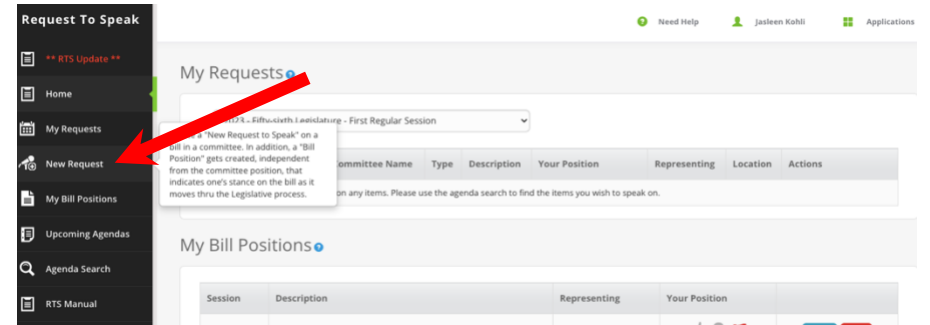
Request To Speak

** RTS Update **

Home

My Requests

New Request

My Bill Positions

Upcoming Agendas

Agenda Search

RTS Manual

Need Help

Jasleen Kohli

Applications

My Requests

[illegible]23 - Fifty-sixth Legislature - First Regular Session

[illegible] a "New Request to Speak" on a bill in a committee. In addition, a "Bill Position" gets created, independent from the committee position, that indicates one's stance on the bill as it moves thru the Legislative process.

| Committee Name | Type | Description | Your Position | Representing | Location | Actions |
|---|---|---|---|---|---|---|
| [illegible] on any items. Please use the agenda search to find the items you wish to speak on. | | | | | | |

My Bill Positions

| Session | Description | Representing | Your Position |
|---|---|---|---|